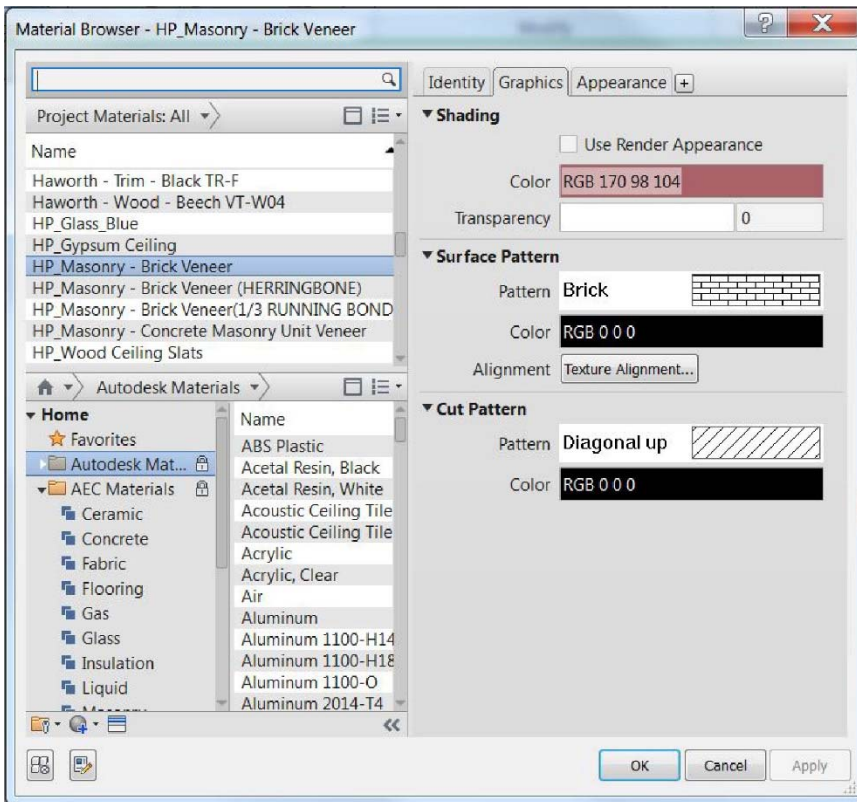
Material Browser - HP_Masonry - Brick Veneer

Project Materials: All

Name

Haworth - Trim - Black TR-F
Haworth - Wood - Beech VT-W04
HP_Glass_Blue
HP_Gypsum Ceiling
HP_Masonry - Brick Veneer
HP_Masonry - Brick Veneer (HERRINGBONE)
HP_Masonry - Brick Veneer(1/3 RUNNING BOND
HP_Masonry - Concrete Masonry Unit Veneer
HP_Wood Ceiling Slats

Autodesk Materials

Home
Favorites
Autodesk Mat...
AEC Materials
Ceramic
Concrete
Fabric
Flooring
Gas
Glass
Insulation
Liquid
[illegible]

Name
ABS Plastic
Acetal Resin, Black
Acetal Resin, White
Acoustic Ceiling Tile
Acoustic Ceiling Tile
Acrylic
Acrylic, Clear
Air
Aluminum
Aluminum 1100-H14
Aluminum 1100-H18
Aluminum 1100-O
Aluminum 2014-T4

Identity | Graphics | Appearance | +

Shading
Use Render Appearance
Color RGB 170 98 104
Transparency 0

Surface Pattern
Pattern Brick
Color RGB 0 0 0
Alignment Texture Alignment...

Cut Pattern
Pattern Diagonal up
Color RGB 0 0 0

OK Cancel Apply